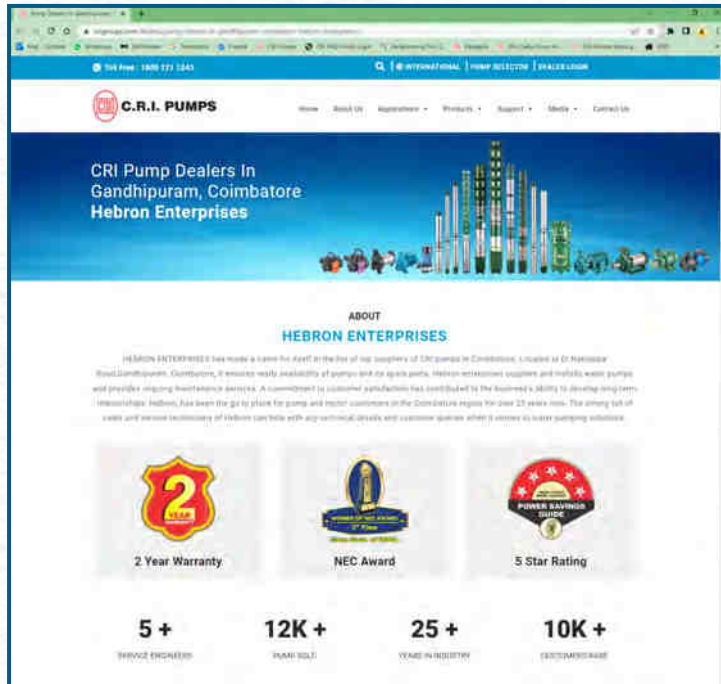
Toll Free : 1800 121 1243

🔍 | 🌐 INTERNATIONAL | PUMP SELECTOR | DEALER LOGIN

C.R.I. PUMPS

Home About Us Applications Products Support Media Contact Us

CRI Pump Dealers In Gandhipuram, Coimbatore
Hebron Enterprises

ABOUT
HEBRON ENTERPRISES

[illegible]

2 YEAR

2 Year Warranty

NEC Award

POWER SAVINGS GUIDE

5 Star Rating

5 +
SERVICE ENGINEERS

12K +
PUMP SOLD

25 +
YEARS IN INDUSTRY

10K +
CUSTOMER BASE